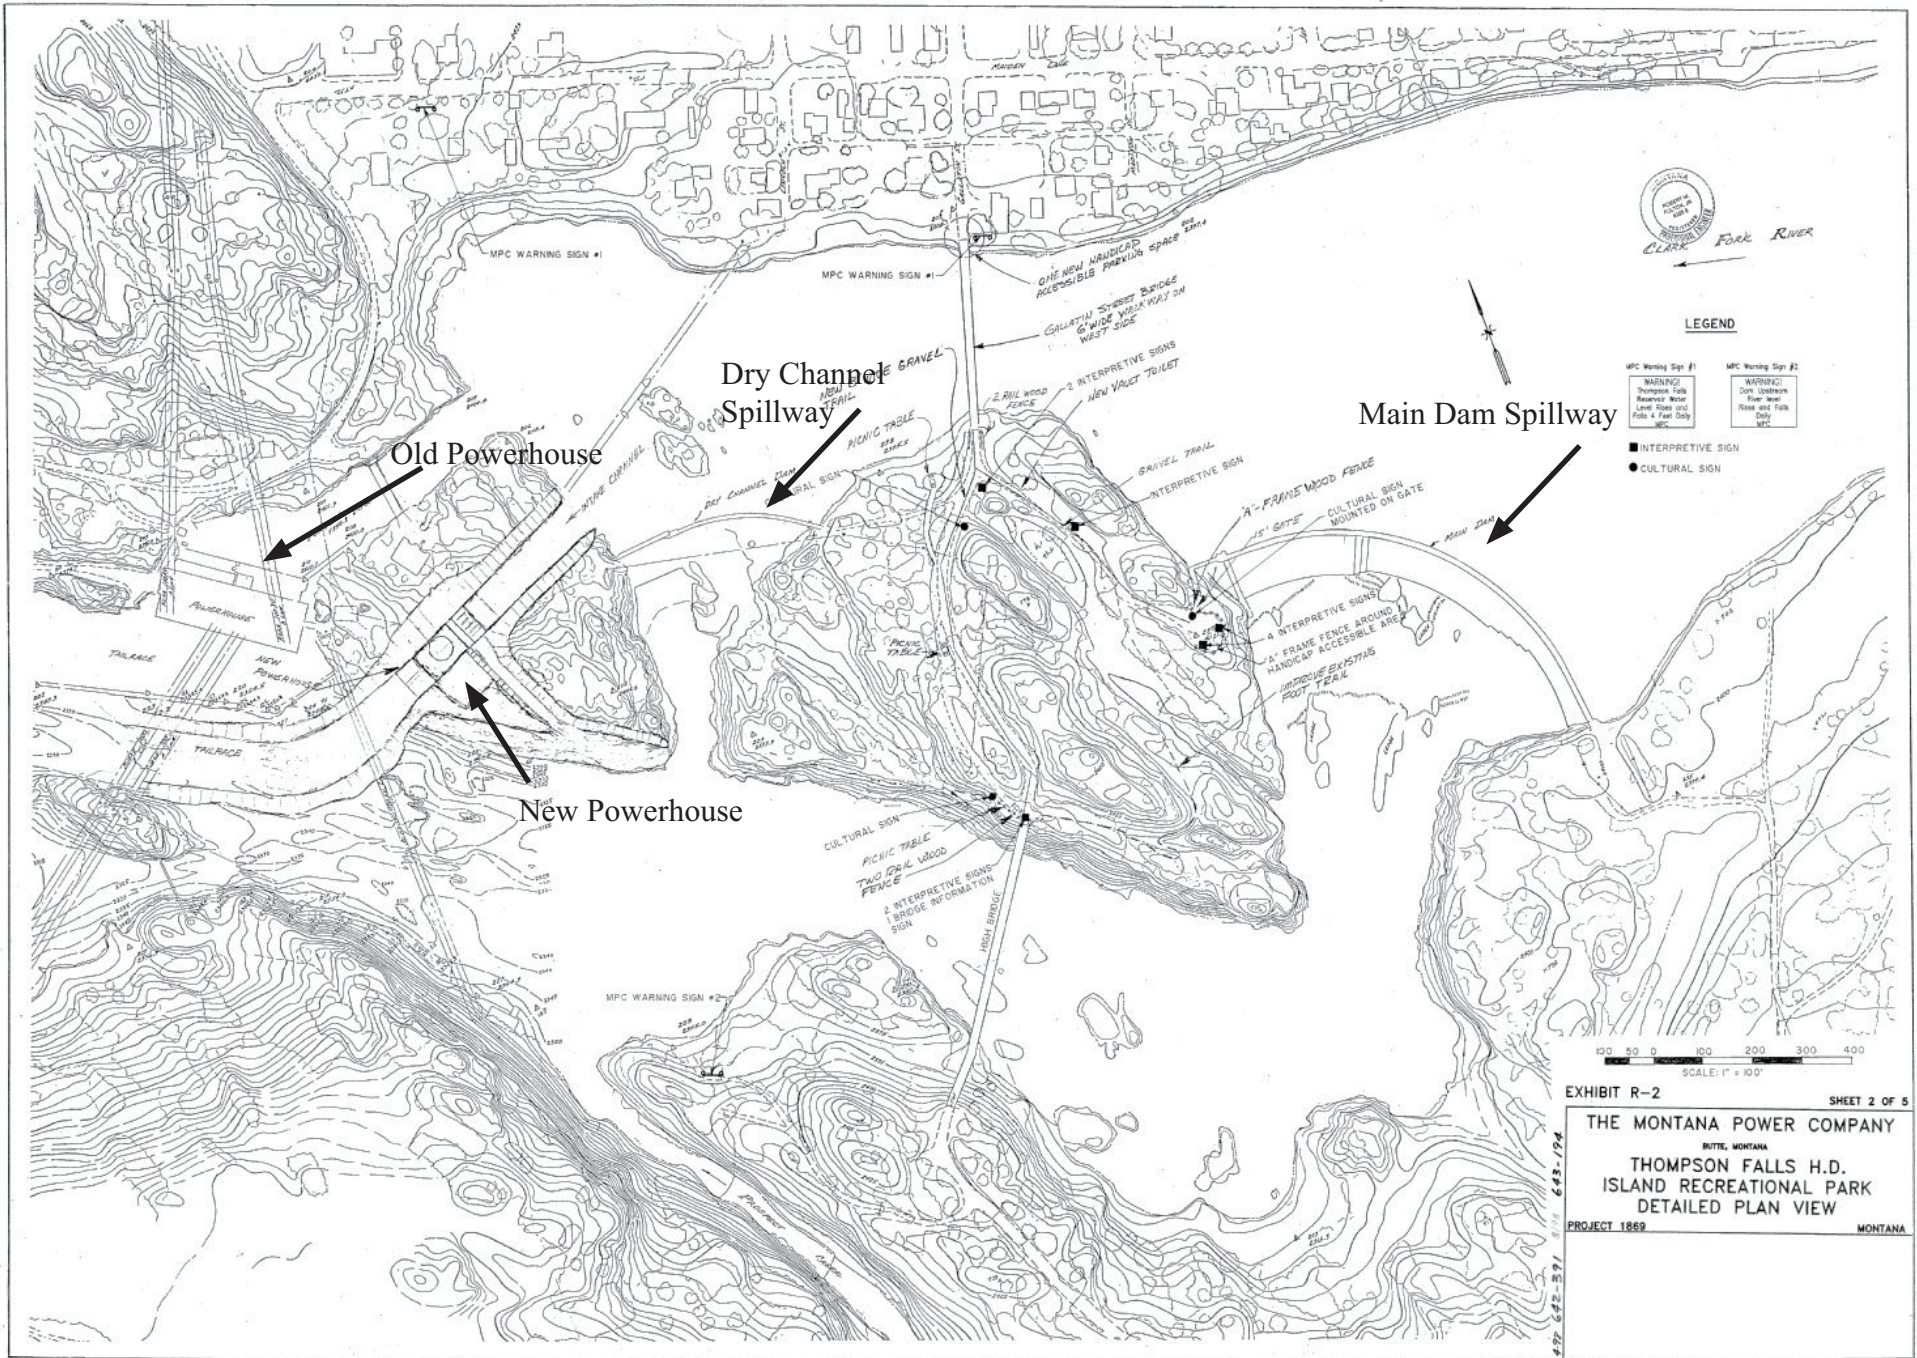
MAIDEN LANE

MPC WARNING SIGN #1

MPC WARNING SIGN #1

ONE NEW HANDICAP ACCESSIBLE PARKING SPACE

GALLATIN STREET BRIDGE 6' WIDE WALKWAY ON WEST SIDE

CLARK FORK RIVER

LEGEND

| MPC Warning Sign #1 | MPC Warning Sign #2 |
|---|---|
| WARNING! Thompson Falls Reservoir Water Level Rises and Falls 4 Feet Daily MPC | WARNING! Dam Upstream River level Rises and Falls Daily MPC |

■ INTERPRETIVE SIGN
● CULTURAL SIGN

Dry Channel Spillway

Main Dam Spillway

Old Powerhouse

New Powerhouse

NEW GRAVEL TRAIL

2 INTERPRETIVE SIGNS

NEW VAULT TOILET

2 RAIL WOOD FENCE

PICNIC TABLE

INTAKE CHANNEL

DRY CHANNEL DAM

CULTURAL SIGN

GRAVEL TRAIL

INTERPRETIVE SIGN

"A"-FRAME WOOD FENCE

15' GATE

CULTURAL SIGN MOUNTED ON GATE

MAIN DAM

4 INTERPRETIVE SIGNS

"A" FRAME FENCE AROUND HANDICAP ACCESSIBLE AREA

IMPROVE EXISTING FOOT TRAIL

POWERHOUSE

TAILRACE

NEW POWERHOUSE

TAILRACE

PICNIC TABLE

CULTURAL SIGN

PICNIC TABLE

TWO RAIL WOOD FENCE

2 INTERPRETIVE SIGNS 1 BRIDGE INFORMATION SIGN

HIGH BRIDGE

MPC WARNING SIGN #2

100 50 0 100 200 300 400
SCALE: 1" = 100'

EXHIBIT R-2

SHEET 2 OF 5

THE MONTANA POWER COMPANY
BUTTE, MONTANA
THOMPSON FALLS H.D.
ISLAND RECREATIONAL PARK
DETAILED PLAN VIEW

PROJECT 1869

MONTANA

492 642-391 643-194